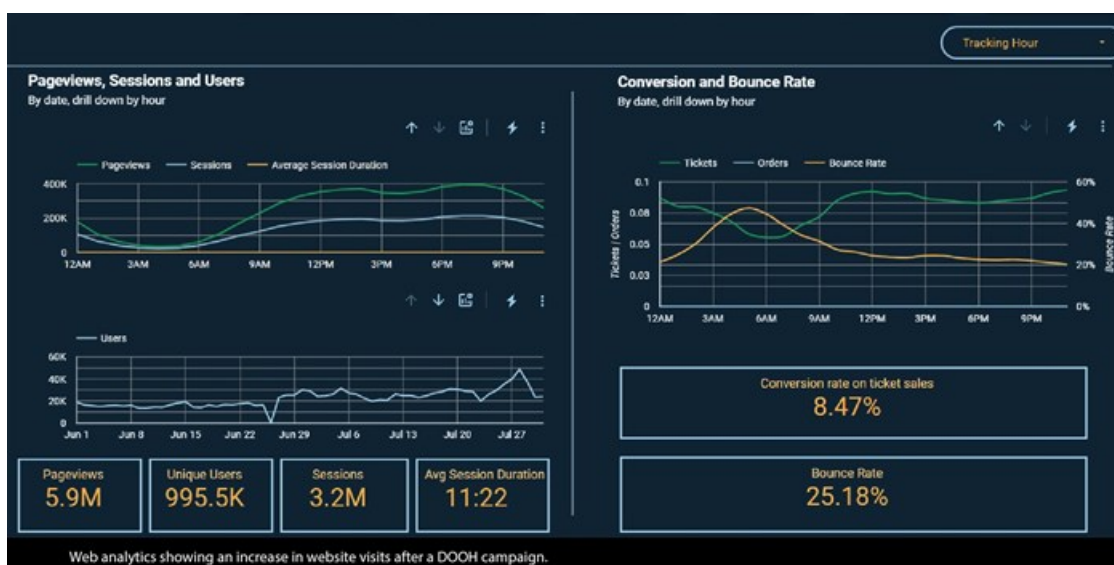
Tracking Hour

Pageviews, Sessions and Users
By date, drill down by hour

Pageviews Sessions Average Session Duration

400K
200K
0
12AM 3AM 6AM 9AM 12PM 3PM 6PM 9PM

Users

60K
40K
20K
0
Jun 1 Jun 8 Jun 15 Jun 22 Jun 29 Jul 6 Jul 13 Jul 20 Jul 27

| Pageviews | Unique Users | Sessions | Avg Session Duration |
|---|---|---|---|
| 5.9M | 995.5K | 3.2M | 11:22 |

Conversion and Bounce Rate
By date, drill down by hour

Tickets Orders Bounce Rate

0.1
0.08
0.05
0.03
0
Tickets / Orders
60%
40%
20%
0%
Bounce Rate
12AM 3AM 6AM 9AM 12PM 3PM 6PM 9PM

Conversion rate on ticket sales
8.47%

Bounce Rate
25.18%

Web analytics showing an increase in website visits after a DOOH campaign.